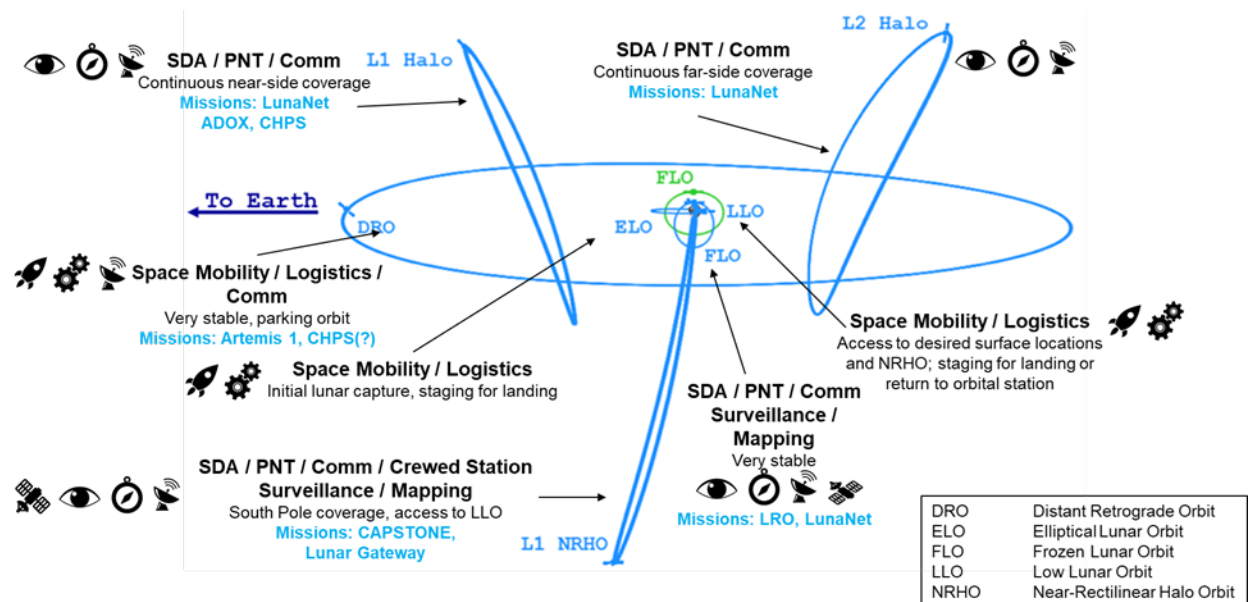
SDA / PNT / Comm
Continuous near-side coverage
Missions: LunaNet
ADOX, CHPS

L1 Halo

SDA / PNT / Comm
Continuous far-side coverage
Missions: LunaNet

L2 Halo

To Earth

DRO

FLO

ELO

LLO

FLO

Space Mobility / Logistics / Comm
Very stable, parking orbit
Missions: Artemis 1, CHPS(?)

Space Mobility / Logistics
Initial lunar capture, staging for landing

Space Mobility / Logistics
Access to desired surface locations and NRHO; staging for landing or return to orbital station

SDA / PNT / Comm
Surveillance / Mapping
Very stable
Missions: LRO, LunaNet

SDA / PNT / Comm / Crewed Station
Surveillance / Mapping
South Pole coverage, access to LLO
Missions: CAPSTONE, Lunar Gateway

L1 NRHO

| | |
|---|---|
| DRO | Distant Retrograde Orbit |
| ELO | Elliptical Lunar Orbit |
| FLO | Frozen Lunar Orbit |
| LLO | Low Lunar Orbit |
| NRHO | Near-Rectilinear Halo Orbit |